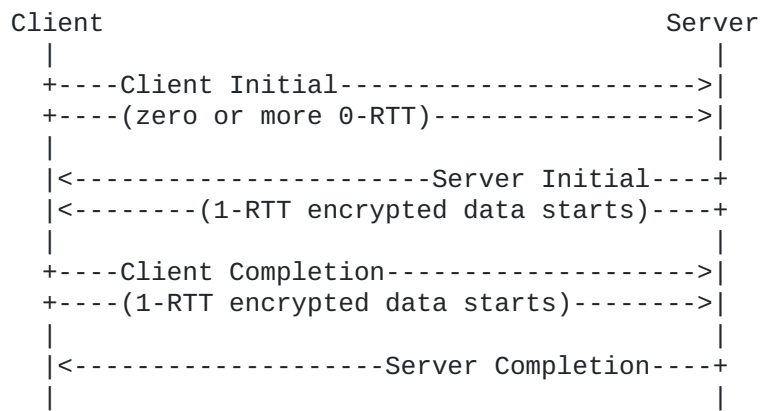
```
Client                                       Server
  |                                             |
  +----Client Initial-------------------------->|
  +----(zero or more 0-RTT)-------------------->|
  |                                             |
  |<-----------------------Server Initial----+
  |<--------(1-RTT encrypted data starts)----+
  |                                             |
  +----Client Completion----------------------->|
  +----(1-RTT encrypted data starts)---------->|
  |                                             |
  |<--------------------Server Completion----+
  |                                             |
```